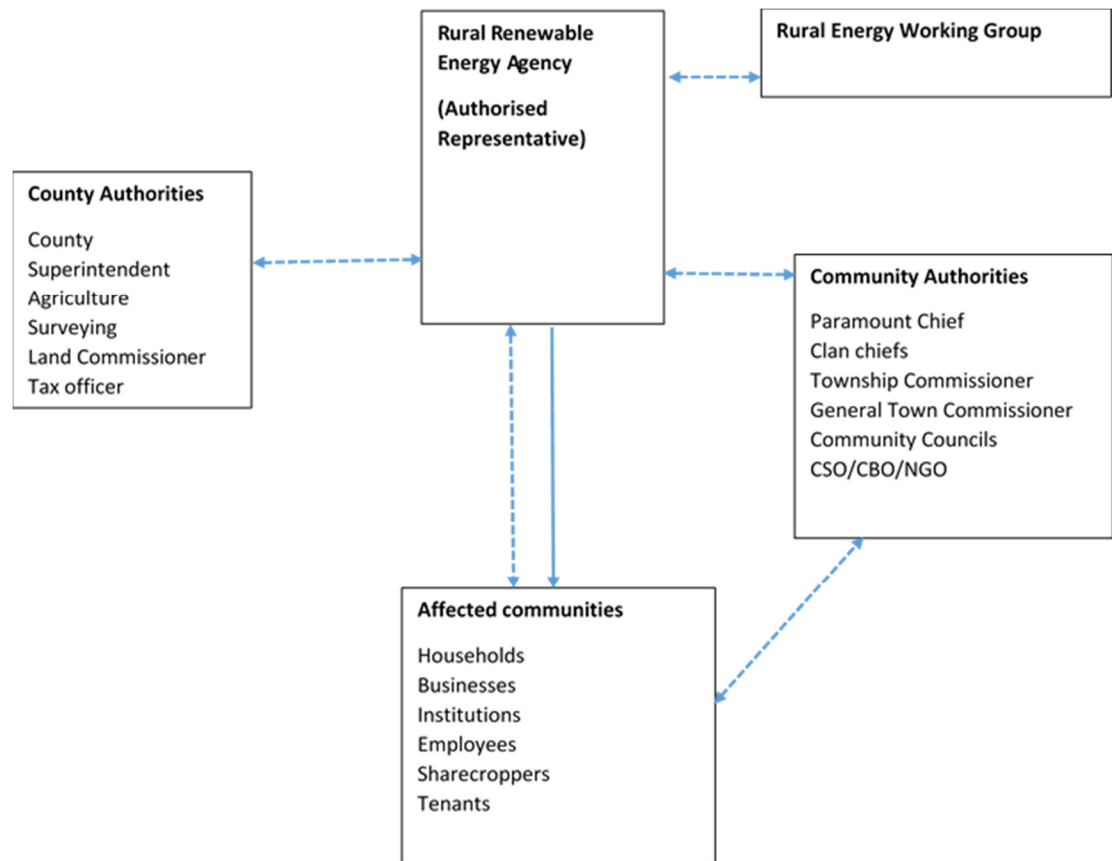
Rural Renewable Energy Agency

(Authorised Representative)

Rural Energy Working Group

County Authorities

County Superintendent
Agriculture
Surveying
Land Commissioner
Tax officer

Community Authorities

Paramount Chief
Clan chiefs
Township Commissioner
General Town Commissioner
Community Councils
CSO/CBO/NGO

Affected communities

Households
Businesses
Institutions
Employees
Sharecroppers
Tenants